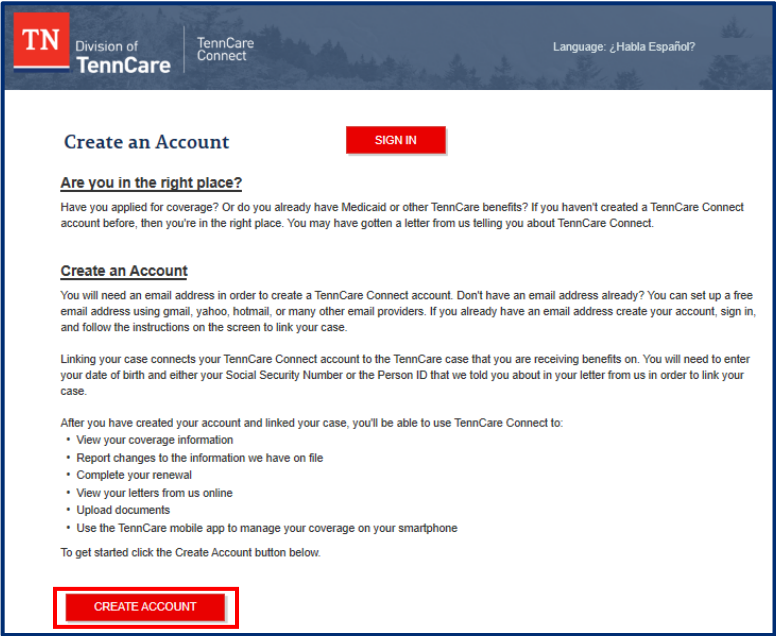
TN Division of TennCare

TennCare Connect

Language: ¿Habla Español?

Create an Account

SIGN IN

Are you in the right place?

Have you applied for coverage? Or do you already have Medicaid or other TennCare benefits? If you haven't created a TennCare Connect account before, then you're in the right place. You may have gotten a letter from us telling you about TennCare Connect.

Create an Account

You will need an email address in order to create a TennCare Connect account. Don't have an email address already? You can set up a free email address using gmail, yahoo, hotmail, or many other email providers. If you already have an email address create your account, sign in, and follow the instructions on the screen to link your case.

Linking your case connects your TennCare Connect account to the TennCare case that you are receiving benefits on. You will need to enter your date of birth and either your Social Security Number or the Person ID that we told you about in your letter from us in order to link your case.

After you have created your account and linked your case, you'll be able to use TennCare Connect to:
• View your coverage information
• Report changes to the information we have on file
• Complete your renewal
• View your letters from us online
• Upload documents
• Use the TennCare mobile app to manage your coverage on your smartphone

To get started click the Create Account button below.

CREATE ACCOUNT